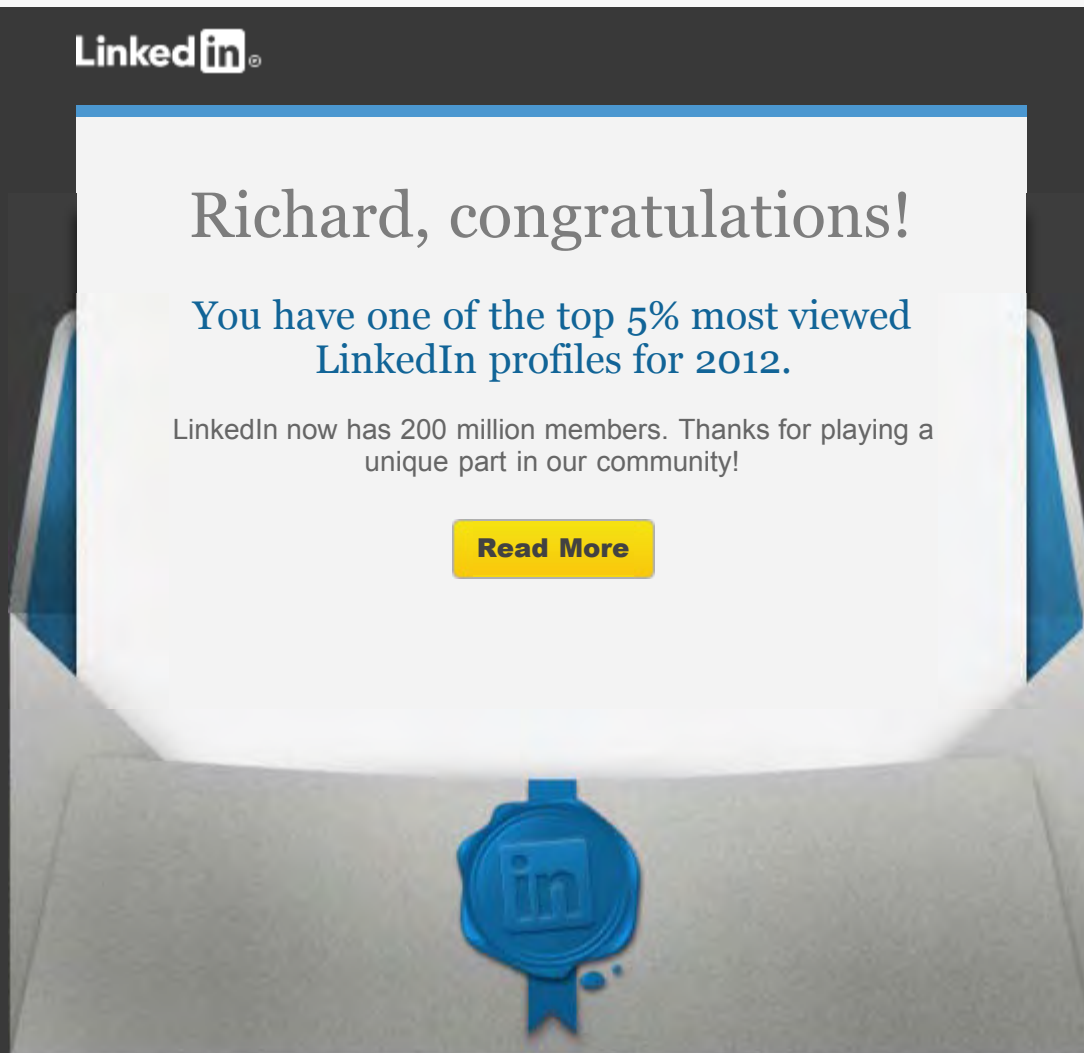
Linked in ®

Richard, congratulations!

You have one of the top 5% most viewed LinkedIn profiles for 2012.

LinkedIn now has 200 million members. Thanks for playing a unique part in our community!

Read More

in